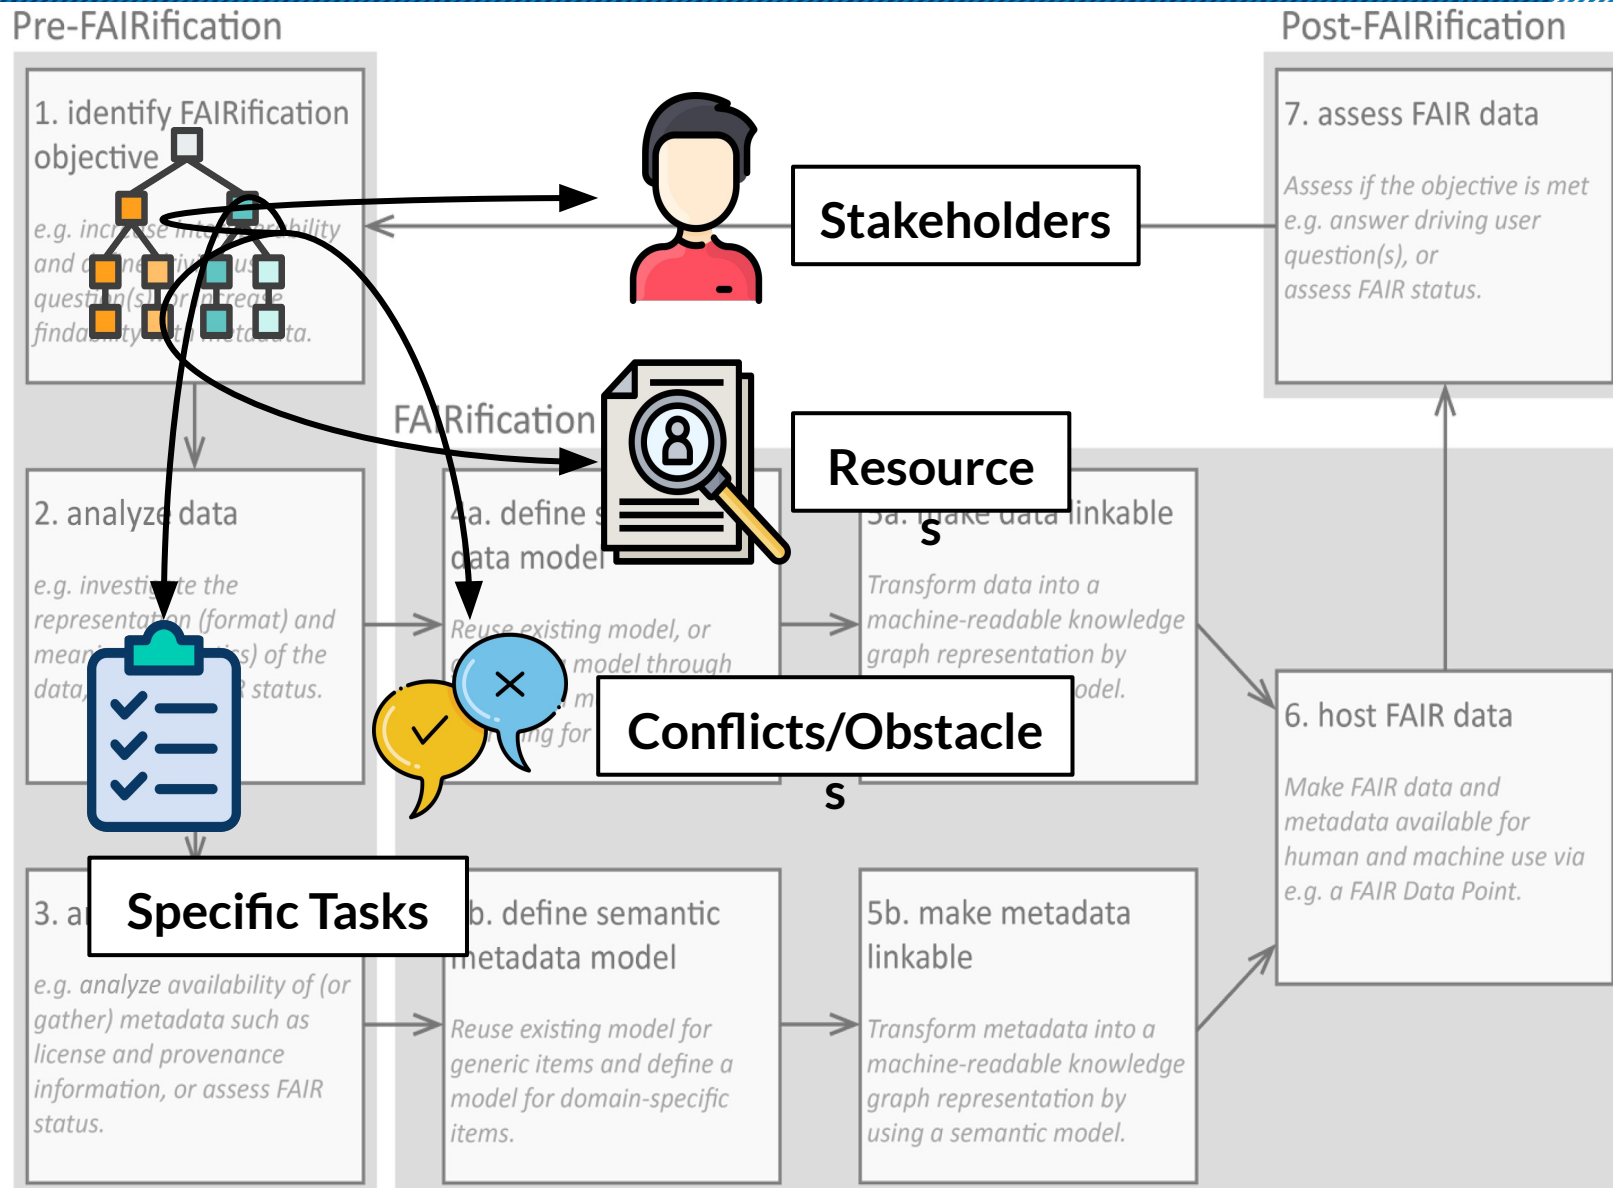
Pre-FAIRification

Post-FAIRification

1. identify FAIRification objective

e.g. incr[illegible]se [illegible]bility and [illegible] question(s) or increase findability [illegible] metadata.

Stakeholders

7. assess FAIR data

Assess if the objective is met e.g. answer driving user question(s), or assess FAIR status.

FAIRification

Resource s

2. analyze data

e.g. investigate the representation (format) and mean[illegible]s) of the data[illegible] status.

4a. define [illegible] data model

Reuse existing model, or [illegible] model through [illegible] m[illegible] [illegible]ng for

5a. make data linkable

Transform data into a machine-readable knowledge graph representation by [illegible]odel.

Conflicts/Obstacle s

6. host FAIR data

Make FAIR data and metadata available for human and machine use via e.g. a FAIR Data Point.

3. a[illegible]

Specific Tasks

e.g. analyze availability of (or gather) metadata such as license and provenance information, or assess FAIR status.

4b. define semantic metadata model

Reuse existing model for generic items and define a model for domain-specific items.

5b. make metadata linkable

Transform metadata into a machine-readable knowledge graph representation by using a semantic model.